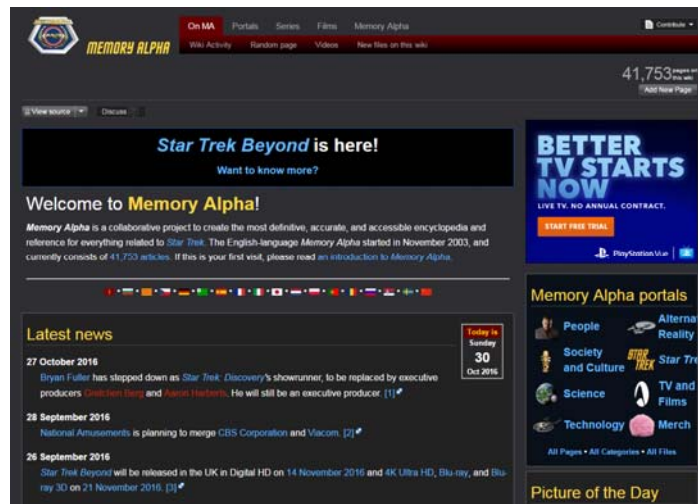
MEMORY ALPHA

On MA Portals Series Films Memory Alpha

Wiki Activity Random page Videos New files on this wiki

Contribute

41,753 pages on this wiki

Add New Page

View source Discuss

Star Trek Beyond is here!

Want to know more?

Welcome to Memory Alpha!

Memory Alpha is a collaborative project to create the most definitive, accurate, and accessible encyclopedia and reference for everything related to Star Trek. The English-language Memory Alpha started in November 2003, and currently consists of 41,753 articles. If this is your first visit, please read an introduction to Memory Alpha.

Latest news

Today is Sunday 30 Oct 2016

27 October 2016

Bryan Fuller has stepped down as Star Trek: Discovery's showrunner, to be replaced by executive producers Gretchen Berg and Aaron Harberts. He will still be an executive producer. [1]

28 September 2016

National Amusements is planning to merge CBS Corporation and Viacom. [2]

26 September 2016

Star Trek Beyond will be released in the UK in Digital HD on 14 November 2016 and 4K Ultra HD, Blu-ray, and Blu-ray 3D on 21 November 2016. [3]

BETTER TV STARTS NOW

LIVE TV. NO ANNUAL CONTRACT.

START FREE TRIAL

PlayStation Vue

Memory Alpha portals

People

Alterna Reality

Society and Culture

Star Tre

Science

TV and Films

Technology

Merch

All Pages • All Categories • All Files

Picture of the Day